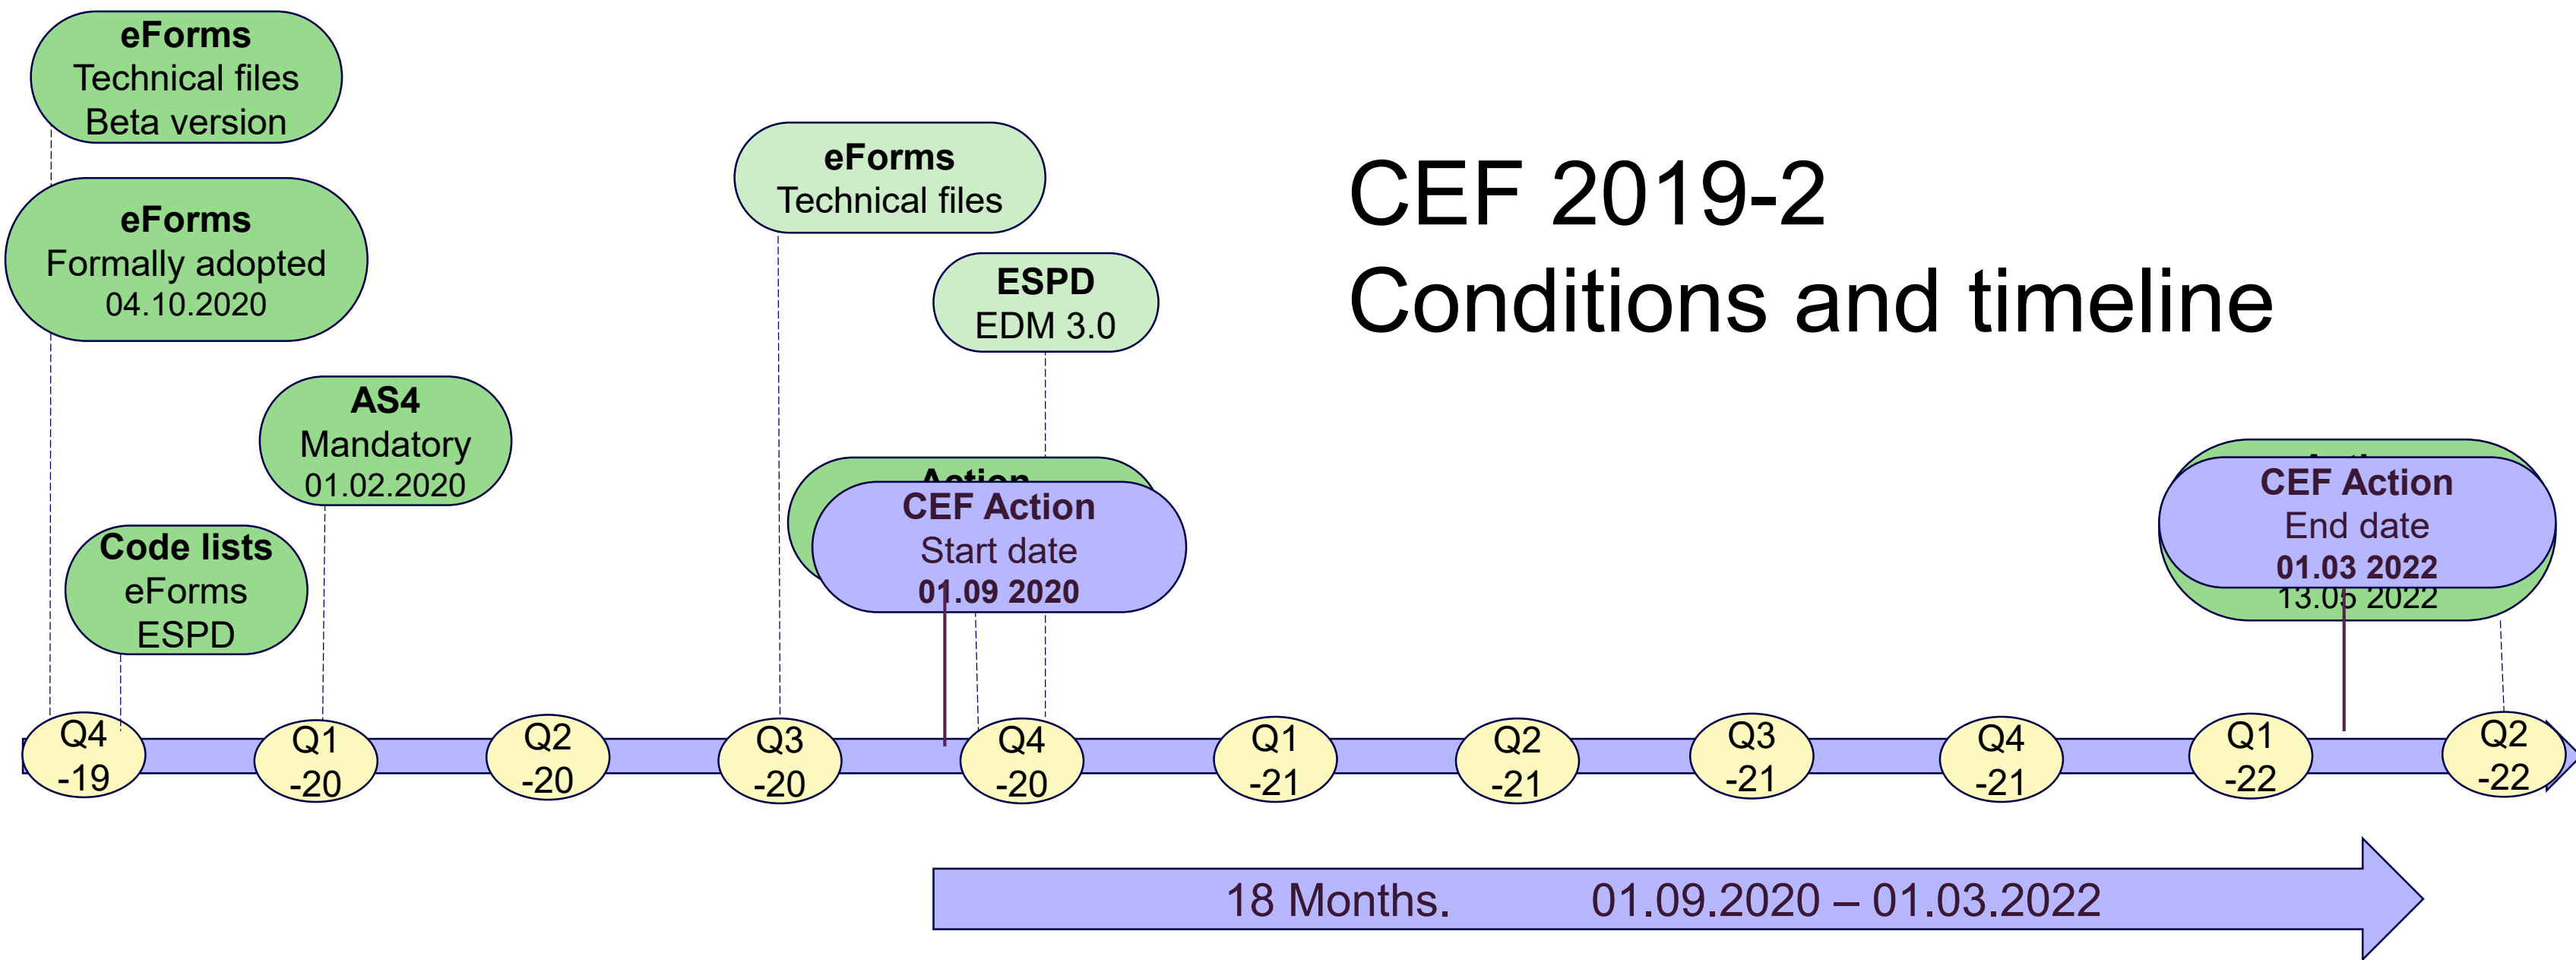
eForms
Technical files
Beta version

eForms
Formally adopted
04.10.2020

AS4
Mandatory
01.02.2020

Code lists
eForms
ESPD

eForms
Technical files

ESPD
EDM 3.0

CEF 2019-2
Conditions and timeline

Action

CEF Action
Start date
01.09 2020

CEF Action
End date
01.03 2022
13.05 2022

Q4 -19
Q1 -20
Q2 -20
Q3 -20
Q4 -20
Q1 -21
Q2 -21
Q3 -21
Q4 -21
Q1 -22
Q2 -22

18 Months. 01.09.2020 – 01.03.2022